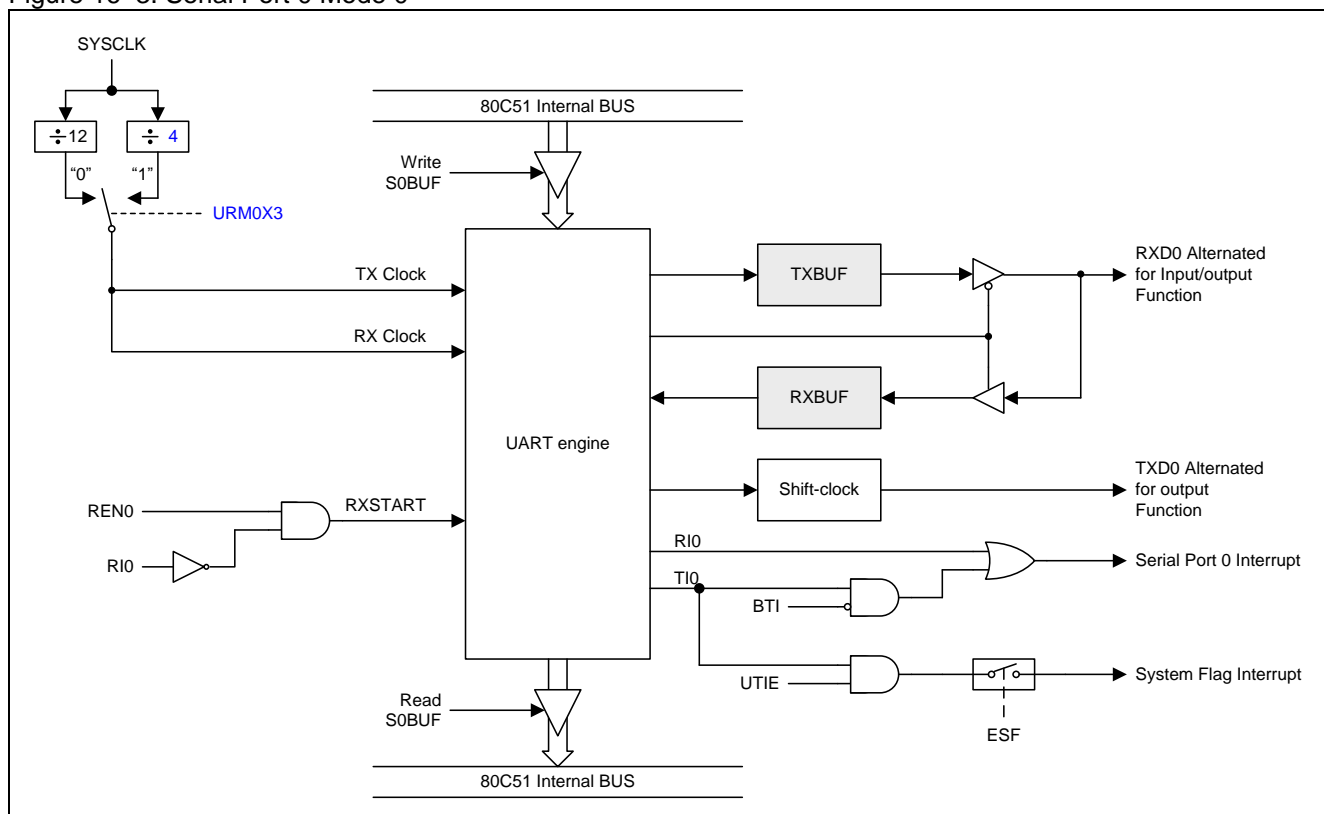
Figure 15–3. Serial Port 0 Mode 0

SYSCLK

$\div 12$

$\div 4$

"0"

"1"

URM0X3

80C51 Internal BUS

Write S0BUF

TX Clock

RX Clock

TXBUF

RXD0 Alternated for Input/output Function

RXBUF

UART engine

Shift-clock

TXD0 Alternated for output Function

REN0

RXSTART

RI0

RI0

Serial Port 0 Interrupt

TI0

BTI

UTIE

System Flag Interrupt

ESF

Read S0BUF

80C51 Internal BUS